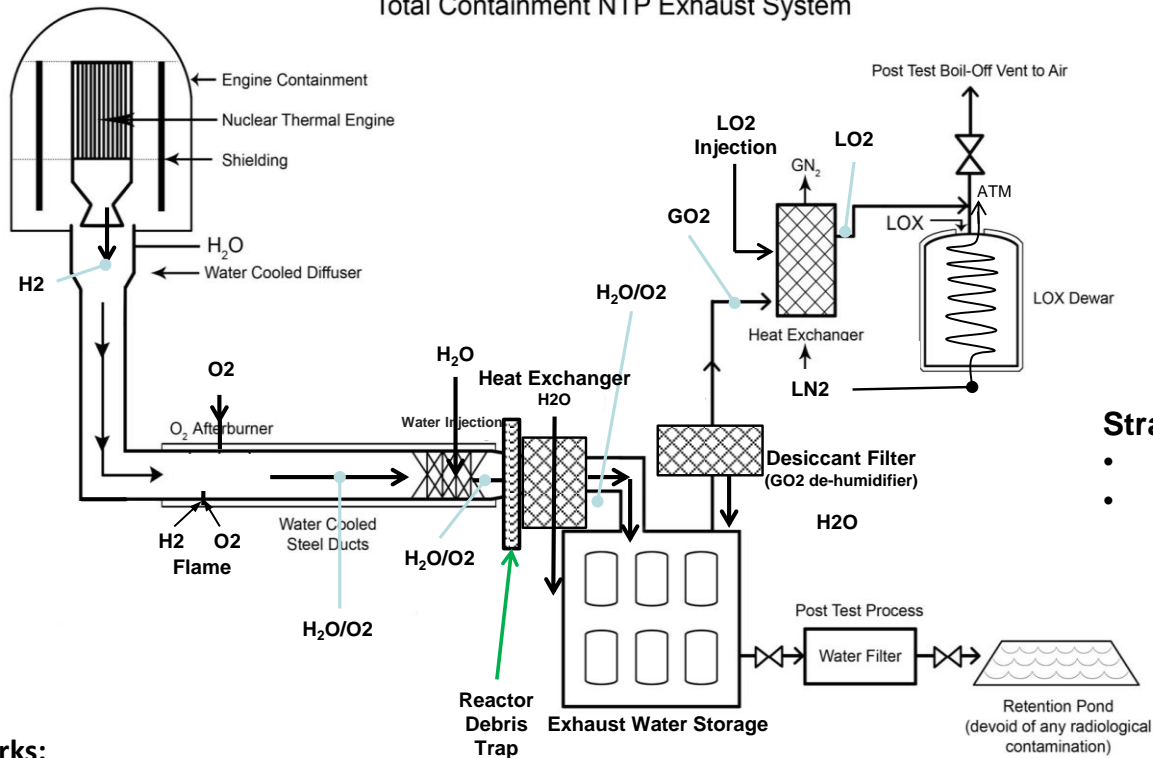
Total Containment NTP Exhaust System

Engine Containment
Nuclear Thermal Engine
Shielding
$H_2O$
Water Cooled Diffuser
H2

O2
$O_2$ Afterburner
H2 O2
Flame
Water Cooled Steel Ducts
$H_2O$/O2

$H_2O$
Water Injection
$H_2O$/O2
Heat Exchanger
H2O
$H_2O$/O2
Reactor Debris Trap

Exhaust Water Storage
Desiccant Filter
(GO2 de-humidifier)
H2O

LO2 Injection
GO2
$GN_2$
LO2
Heat Exchanger
LN2
Post Test Boil-Off Vent to Air
ATM
LOX
LOX Dewar

Post Test Process
Water Filter
Retention Pond
(devoid of any radiological contamination)

Stra

rks: